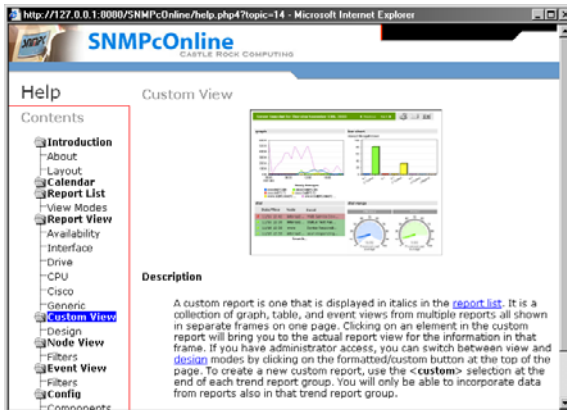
http://127.0.0.1:8080/SNMPcOnline/help.php4?topic=14 - Microsoft Internet Explorer

SNMPcOnline
CASTLE ROCK COMPUTING

Help

Contents

Introduction
About
Layout
Calendar
Report List
View Modes
Report View
Availability
Interface
Drive
CPU
Cisco
Generic
Custom View
Design
Node View
Filters
Event View
Filters
Config
Components

Custom View

Description

A custom report is one that is displayed in italics in the report list. It is a collection of graph, table, and event views from multiple reports all shown in separate frames on one page. Clicking on an element in the custom report will bring you to the actual report view for the information in that frame. If you have administrator access, you can switch between view and design modes by clicking on the formatted/custom button at the top of the page. To create a new custom report, use the <custom> selection at the end of each trend report group. You will only be able to incorporate data from reports also in that trend report group.